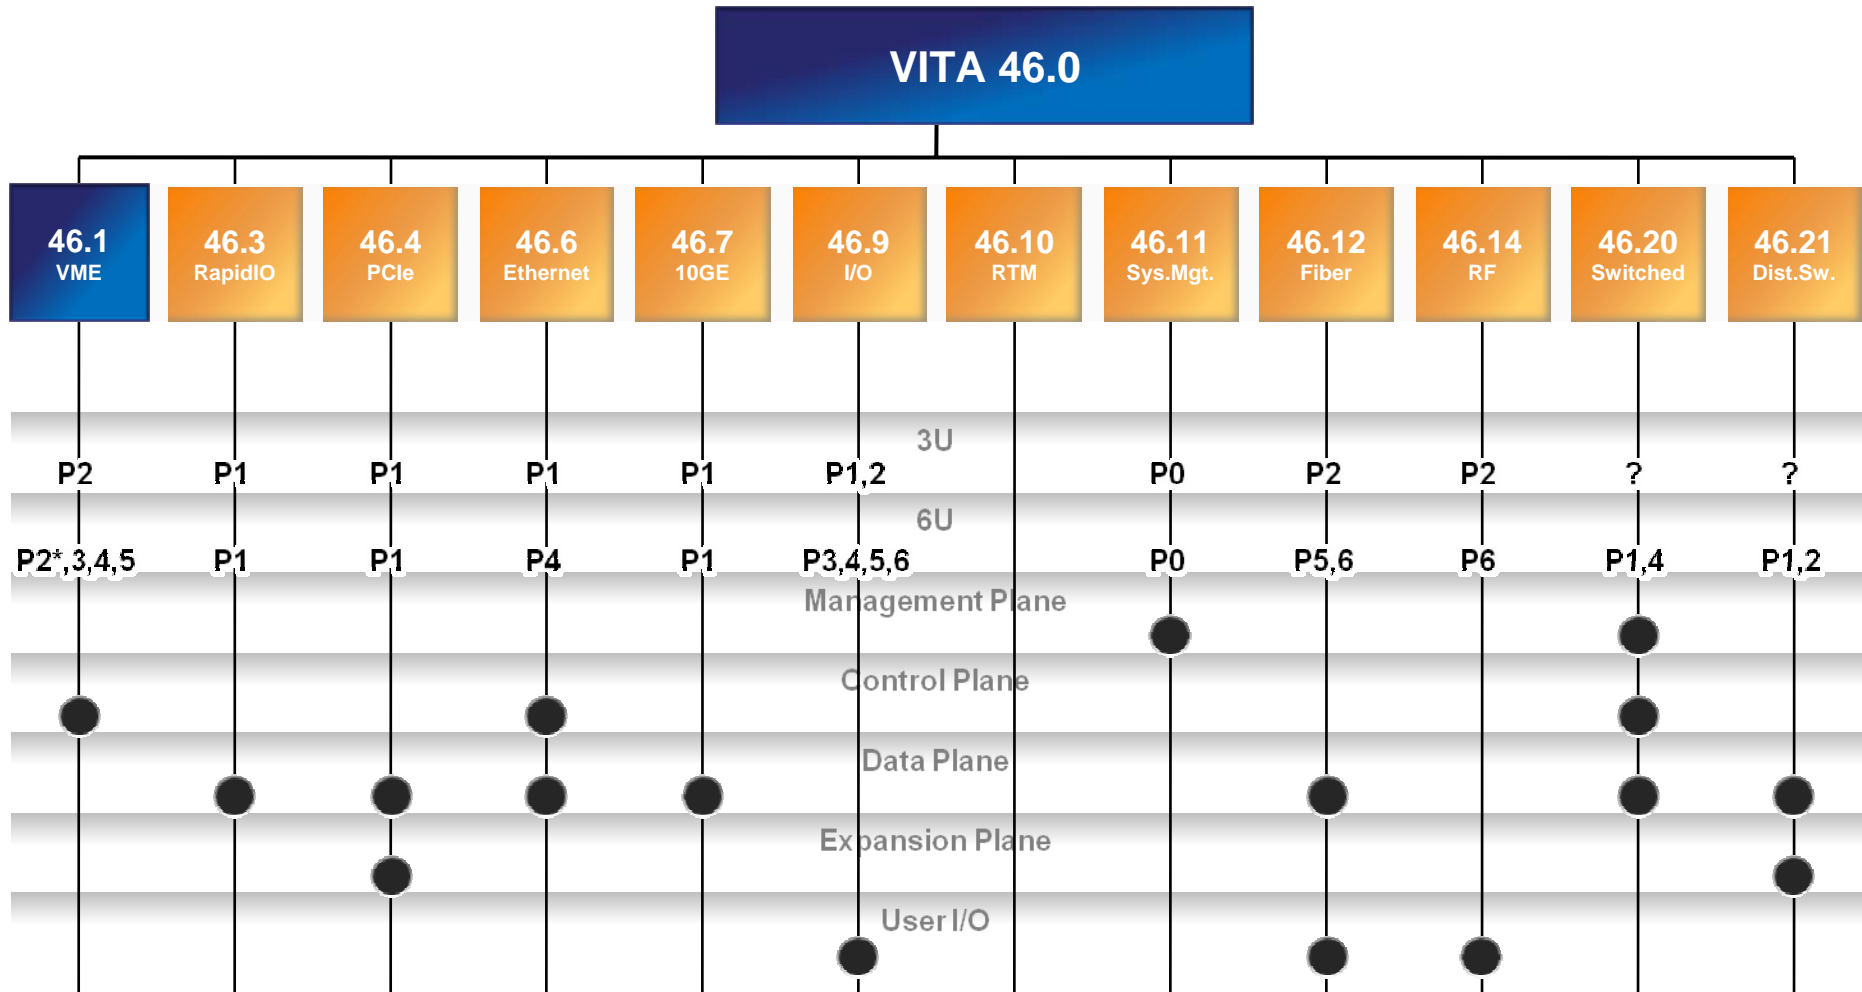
VITA 46.0

46.1
VME

46.3
RapidIO

46.4
PCIe

46.6
Ethernet

46.7
10GE

46.9
I/O

46.10
RTM

46.11
Sys.Mgt.

46.12
Fiber

46.14
RF

46.20
Switched

46.21
Dist.Sw.

3U

P2 P1 P1 P1 P1 P1,2 P0 P2 P2 ? ?

6U

P2*,3,4,5 P1 P1 P4 P1 P3,4,5,6 P0 P5,6 P6 P1,4 P1,2

Management Plane

Control Plane

Data Plane

Expansion Plane

User I/O